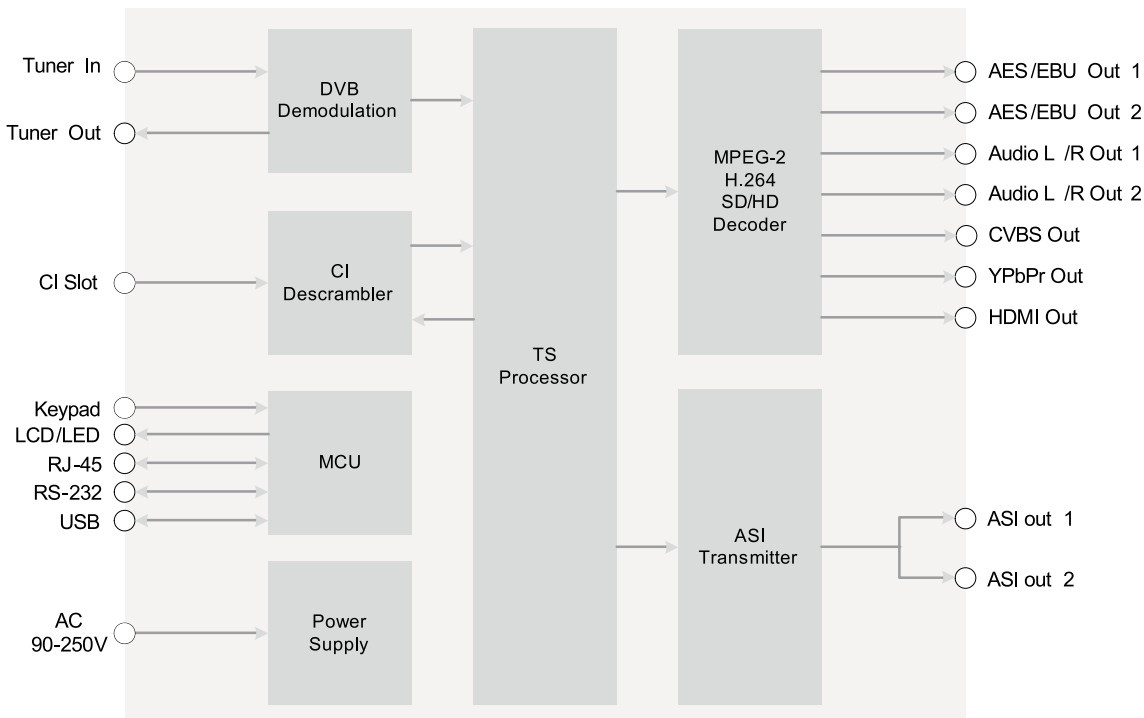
Tuner In

Tuner Out

CI Slot

Keypad
LCD/LED
RJ-45
RS-232
USB

AC
90-250V

DVB
Demodulation

CI
Descrambler

MCU

Power
Supply

TS
Processor

MPEG-2
H.264
SD/HD
Decoder

ASI
Transmitter

AES/EBU Out 1
AES/EBU Out 2
Audio L /R Out 1
Audio L /R Out 2
CVBS Out
YPbPr Out
HDMI Out

ASI out 1
ASI out 2